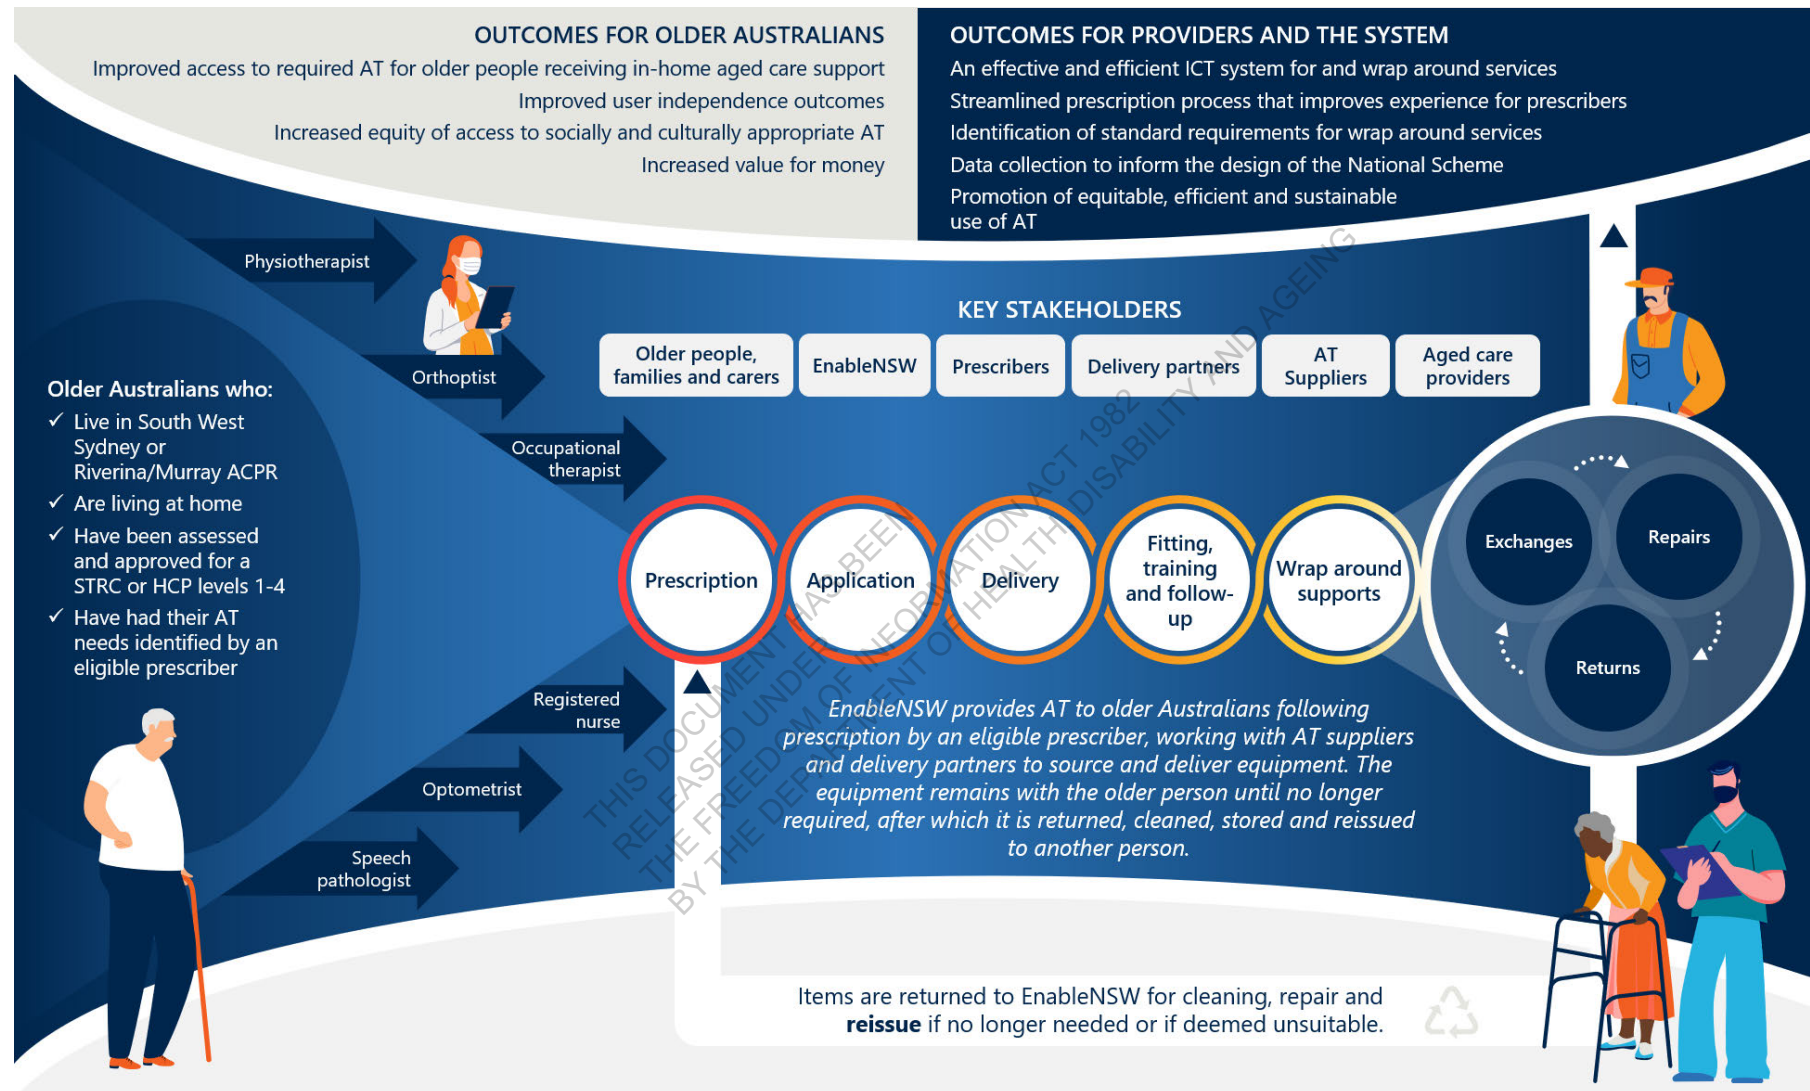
OUTCOMES FOR OLDER AUSTRALIANS
Improved access to required AT for older people receiving in-home aged care support
Improved user independence outcomes
Increased equity of access to socially and culturally appropriate AT
Increased value for money

OUTCOMES FOR PROVIDERS AND THE SYSTEM
An effective and efficient ICT system for and wrap around services
Streamlined prescription process that improves experience for prescribers
Identification of standard requirements for wrap around services
Data collection to inform the design of the National Scheme
Promotion of equitable, efficient and sustainable use of AT

Physiotherapist
Orthoptist
Occupational therapist
Registered nurse
Optometrist
Speech pathologist

Older Australians who:
✓ Live in South West Sydney or Riverina/Murray ACPR
✓ Are living at home
✓ Have been assessed and approved for a STRC or HCP levels 1-4
✓ Have had their AT needs identified by an eligible prescriber

KEY STAKEHOLDERS
Older people, families and carers
EnableNSW
Prescribers
Delivery partners
AT Suppliers
Aged care providers

Prescription
Application
Delivery
Fitting, training and follow-up
Wrap around supports

Exchanges
Repairs
Returns

EnableNSW provides AT to older Australians following prescription by an eligible prescriber, working with AT suppliers and delivery partners to source and deliver equipment. The equipment remains with the older person until no longer required, after which it is returned, cleaned, stored and reissued to another person.

Items are returned to EnableNSW for cleaning, repair and reissue if no longer needed or if deemed unsuitable.

THIS DOCUMENT HAS BEEN RELEASED UNDER THE FREEDOM OF INFORMATION ACT 1982 BY THE DEPARTMENT OF HEALTH, DISABILITY AND AGEING